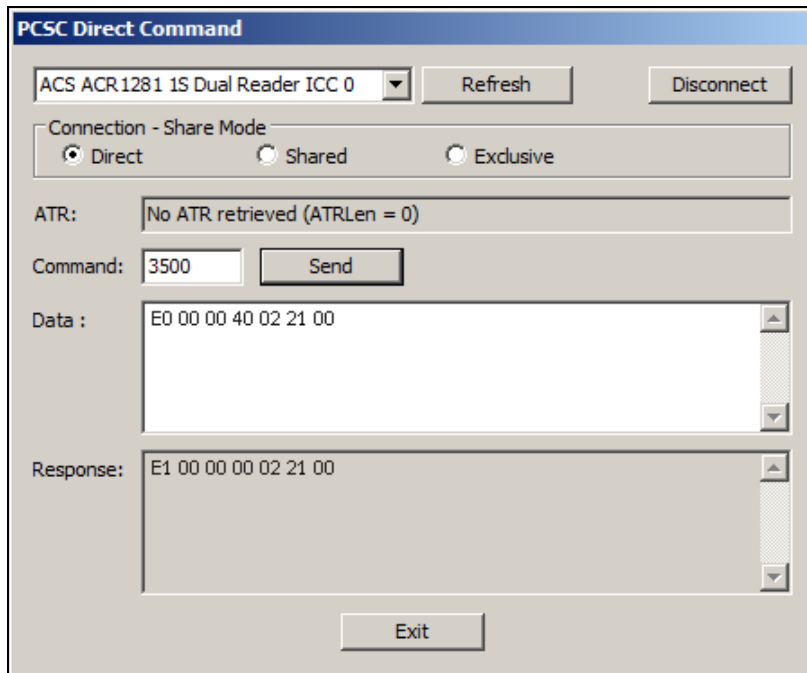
PCSC Direct Command

ACS ACR1281 1S Dual Reader ICC 0

Refresh

Disconnect

Connection - Share Mode

Direct

Shared

Exclusive

ATR:

No ATR retrieved (ATRLen = 0)

Command:

3500

Send

Data :

E0 00 00 40 02 21 00

Response:

E1 00 00 00 02 21 00

Exit